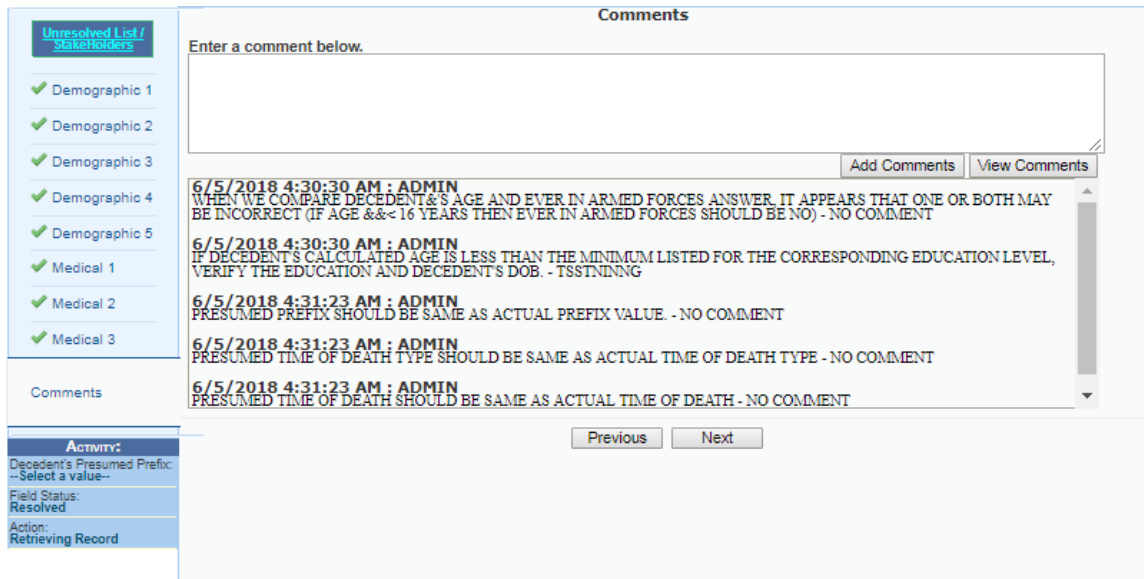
Unresolved List / StakeHolders

Demographic 1

Demographic 2

Demographic 3

Demographic 4

Demographic 5

Medical 1

Medical 2

Medical 3

Comments

Activity:

Decedent's Presumed Prefix:
--Select a value--

Field Status:
Resolved

Action:
Retrieving Record

Comments

Enter a comment below.

Add Comments

View Comments

6/5/2018 4:30:30 AM : ADMIN
WHEN WE COMPARE DECEDENT&'S AGE AND EVER IN ARMED FORCES ANSWER, IT APPEARS THAT ONE OR BOTH MAY BE INCORRECT (IF AGE &&< 16 YEARS THEN EVER IN ARMED FORCES SHOULD BE NO) - NO COMMENT

6/5/2018 4:30:30 AM : ADMIN
IF DECEDENT'S CALCULATED AGE IS LESS THAN THE MINIMUM LISTED FOR THE CORRESPONDING EDUCATION LEVEL, VERIFY THE EDUCATION AND DECEDENT'S DOB. - TSSTNINNG

6/5/2018 4:31:23 AM : ADMIN
PRESUMED PREFIX SHOULD BE SAME AS ACTUAL PREFIX VALUE. - NO COMMENT

6/5/2018 4:31:23 AM : ADMIN
PRESUMED TIME OF DEATH TYPE SHOULD BE SAME AS ACTUAL TIME OF DEATH TYPE - NO COMMENT

6/5/2018 4:31:23 AM : ADMIN
PRESUMED TIME OF DEATH SHOULD BE SAME AS ACTUAL TIME OF DEATH - NO COMMENT

Previous

Next